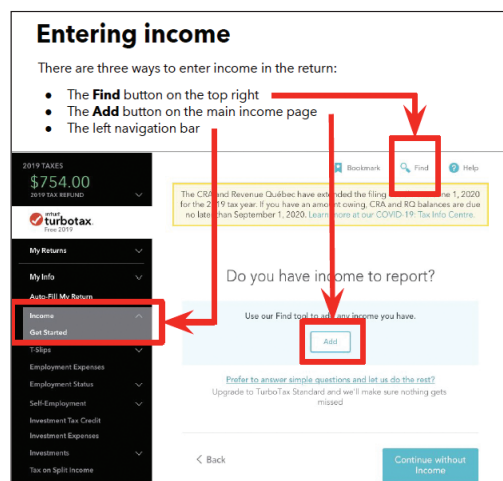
Entering income

There are three ways to enter income in the return:

- The **Find** button on the top right
- The **Add** button on the main income page
- The left navigation bar

2019 TAXES
$754.00
2019 TAX REFUND

intuit turbotax
Free 2019

My Returns

My Info

Auto-Fill My Return

Income

Get Started

T-Slips

Employment Expenses

Employment Status

Self-Employment

Investment Tax Credit

Investment Expenses

Investments

Tax on Split Income

Bookmark Find Help

The CRA and Revenue Québec have extended the filing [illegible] 1, 2020 for the 2019 tax year. If you have an amount owing, CRA and RQ balances are due no later than September 1, 2020. Learn more at our COVID-19: Tax Info Centre.

Do you have income to report?

Use our Find tool to add any income you have.

Add

Prefer to answer simple questions and let us do the rest?

Upgrade to TurboTax Standard and we'll make sure nothing gets missed

Back

Continue without Income